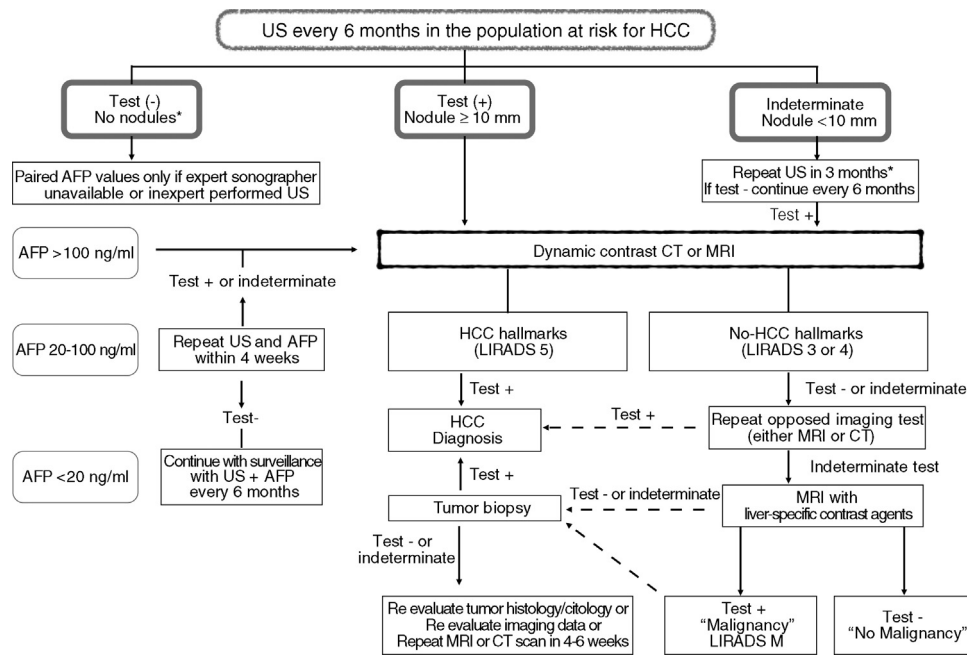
US every 6 months in the population at risk for HCC

Test (-)
No nodules*

Test (+)
Nodule ≥ 10 mm

Indeterminate
Nodule <10 mm

Paired AFP values only if expert sonographer unavailable or inexpert performed US

Repeat US in 3 months*
If test - continue every 6 months

Test +

AFP >100 ng/ml

Dynamic contrast CT or MRI

Test + or indeterminate

AFP 20-100 ng/ml

Repeat US and AFP within 4 weeks

HCC hallmarks
(LIRADS 5)

No-HCC hallmarks
(LIRADS 3 or 4)

Test +

Test - or indeterminate

Test-

HCC
Diagnosis

Test +

Repeat opposed imaging test
(either MRI or CT)

AFP <20 ng/ml

Continue with surveillance with US + AFP every 6 months

Test +

Indeterminate test

Test - or indeterminate

Tumor biopsy

MRI with
liver-specific contrast agents

Test - or
indeterminate

Re evaluate tumor histology/citology or
Re evaluate imaging data or
Repeat MRI or CT scan in 4-6 weeks

Test +
"Malignancy"
LIRADS M

Test -
"No Malignancy"